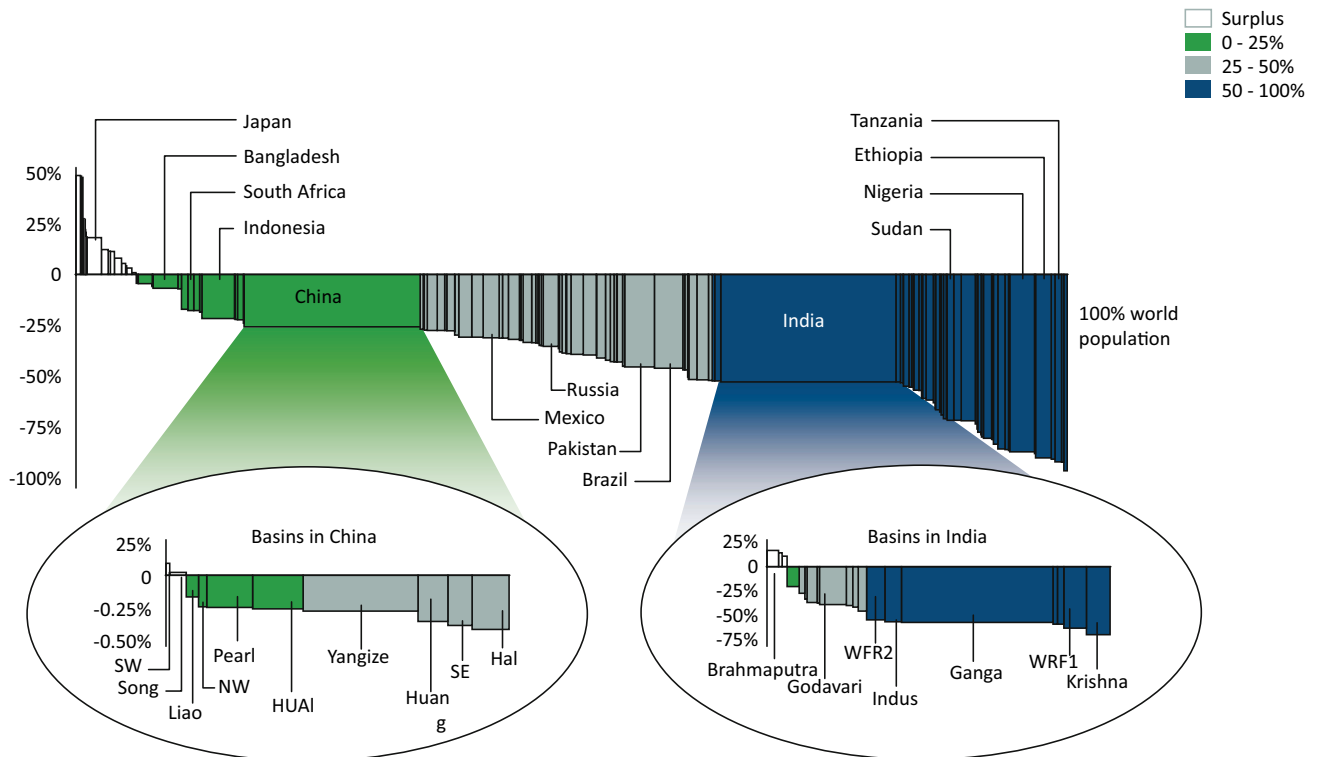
Surplus
0 - 25%
25 - 50%
50 - 100%

Japan
Bangladesh
South Africa
Indonesia

Tanzania
Ethiopia
Nigeria
Sudan

50%
25%
0
-25%
-50%
-75%
-100%

China
India

100% world population

Russia
Mexico
Pakistan
Brazil

Basins in China
25%
0
-0.25%
-0.50%
SW
Song
Liao
NW
Pearl
HUAI
Yangize
Huan g
SE
Hal

Basins in India
25%
0
-25%
-50%
-75%
Brahmaputra
Godavari
WFR2
Indus
Ganga
WRF1
Krishna